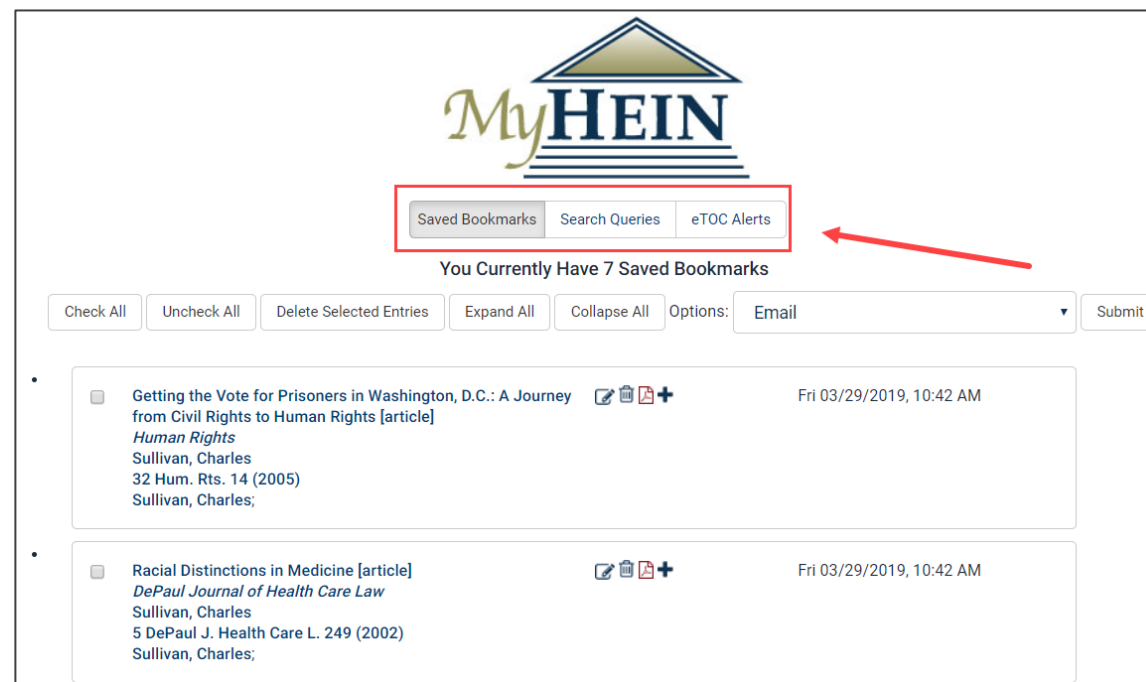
MyHEIN

Saved Bookmarks | Search Queries | eTOC Alerts

You Currently Have 7 Saved Bookmarks

Check All | Uncheck All | Delete Selected Entries | Expand All | Collapse All | Options: Email | Submit

Getting the Vote for Prisoners in Washington, D.C.: A Journey from Civil Rights to Human Rights [article]
*Human Rights*
Sullivan, Charles
32 Hum. Rts. 14 (2005)
Sullivan, Charles;

Fri 03/29/2019, 10:42 AM

Racial Distinctions in Medicine [article]
*DePaul Journal of Health Care Law*
Sullivan, Charles
5 DePaul J. Health Care L. 249 (2002)
Sullivan, Charles;

Fri 03/29/2019, 10:42 AM